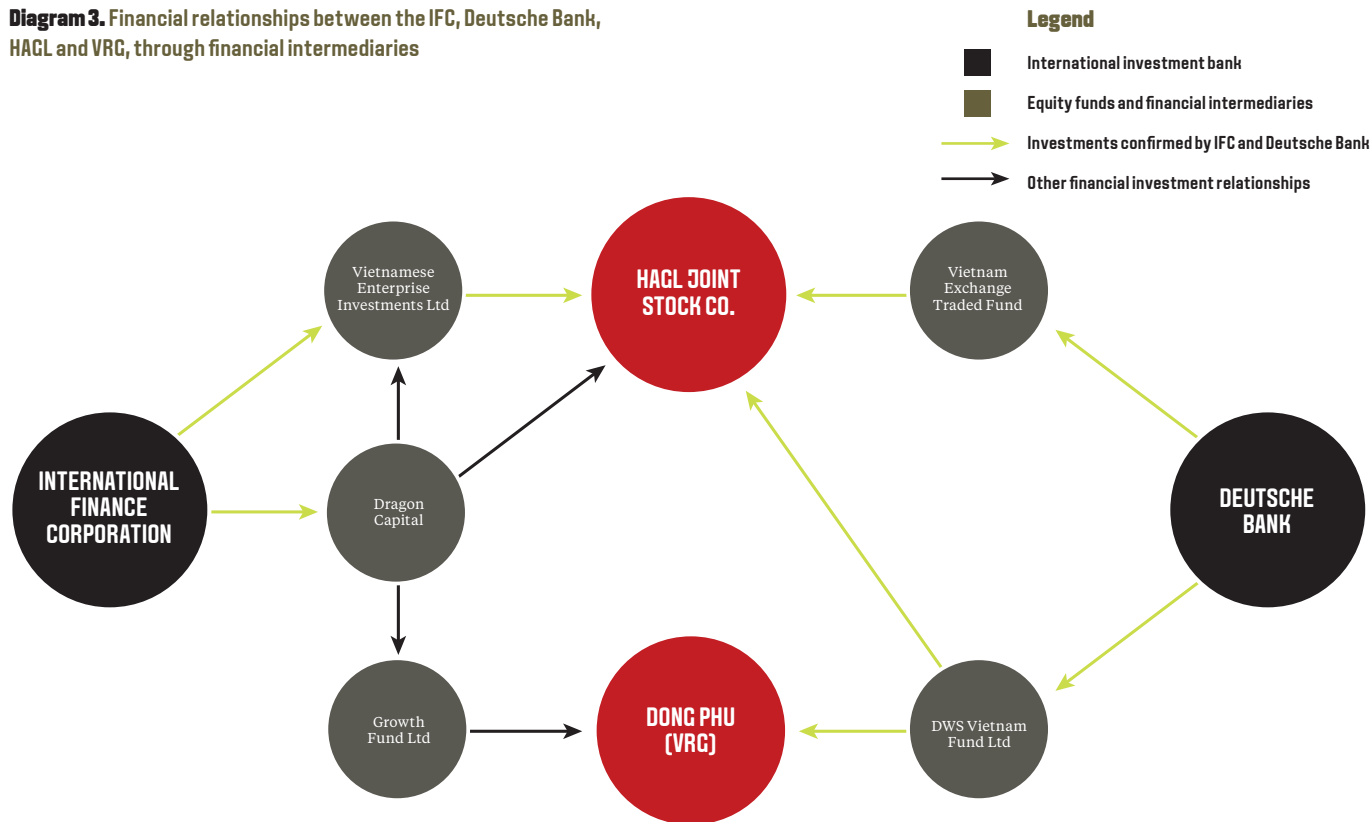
**Diagram 3.** Financial relationships between the IFC, Deutsche Bank, HAGL and VRG, through financial intermediaries

Legend

International investment bank

Equity funds and financial intermediaries

Investments confirmed by IFC and Deutsche Bank

Other financial investment relationships

Vietnamese Enterprise Investments Ltd

HAGL JOINT STOCK CO.

Vietnam Exchange Traded Fund

INTERNATIONAL FINANCE CORPORATION

Dragon Capital

DEUTSCHE BANK

Growth Fund Ltd

DONG PHU (VRG)

DWS Vietnam Fund Ltd